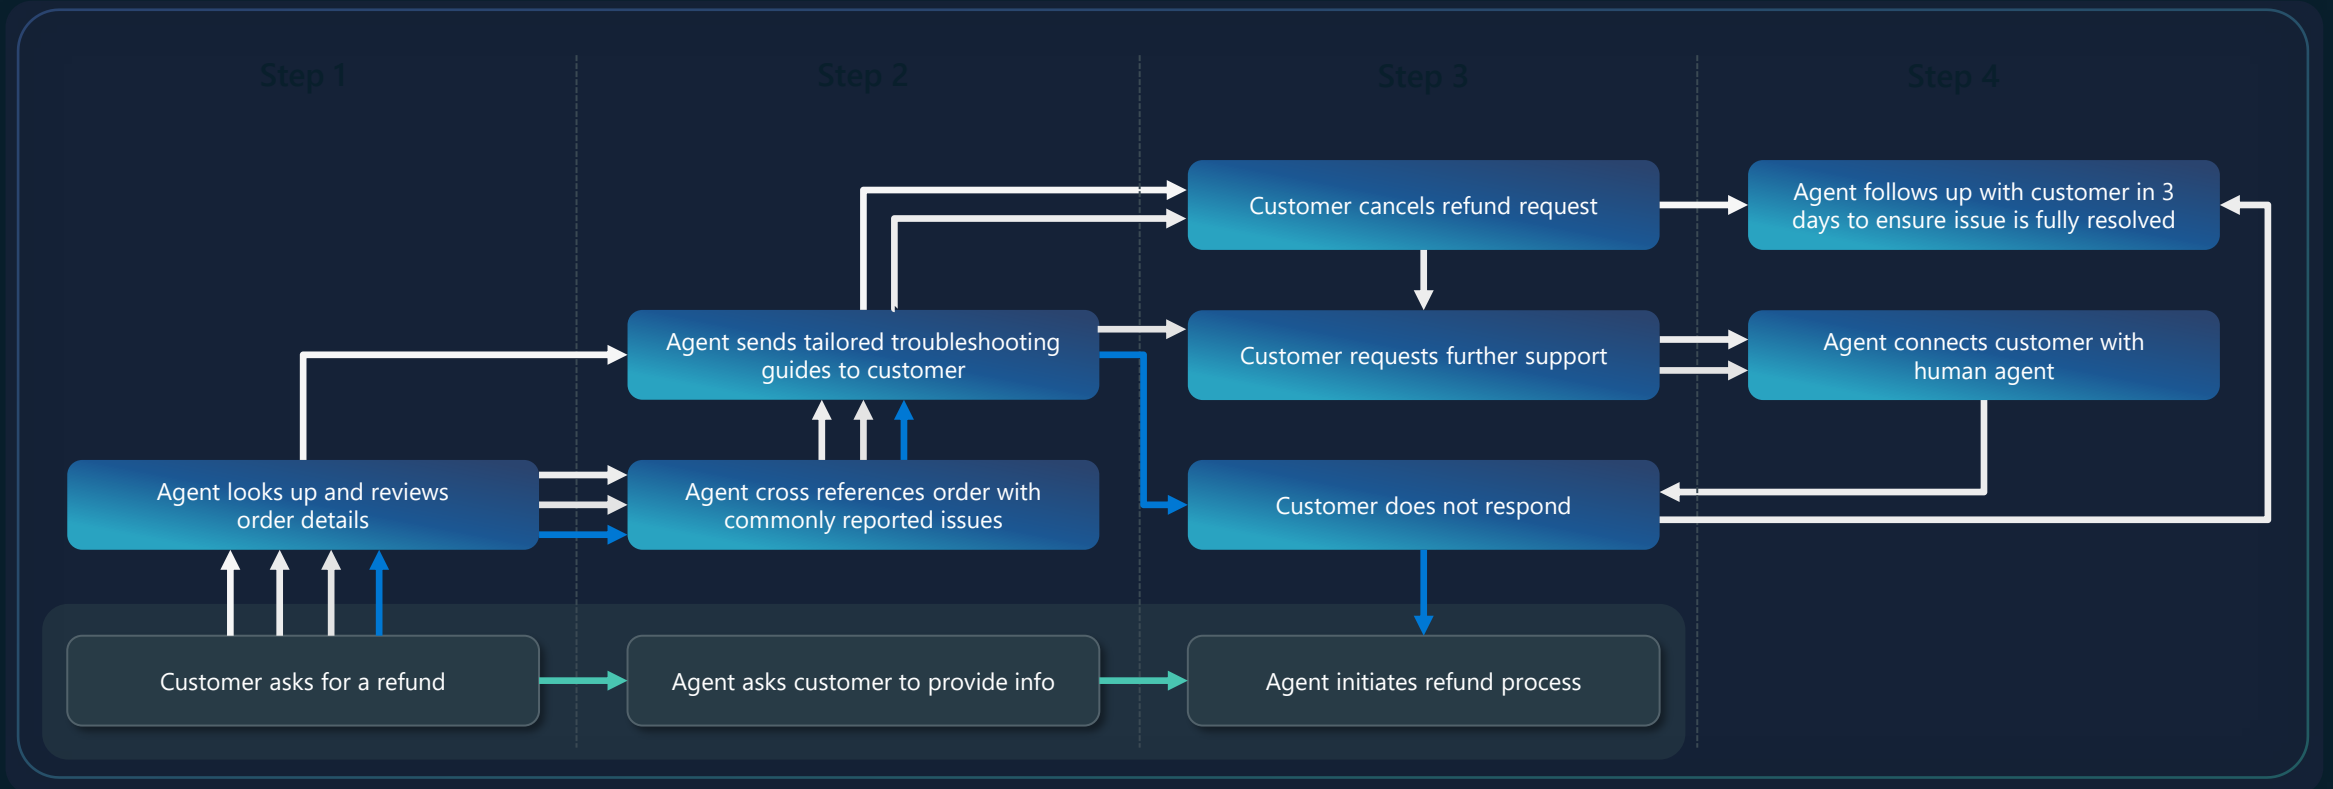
Step 1

Step 2

Step 3

Step 4

Customer cancels refund request

Agent follows up with customer in 3 days to ensure issue is fully resolved

Agent sends tailored troubleshooting guides to customer

Customer requests further support

Agent connects customer with human agent

Agent looks up and reviews order details

Agent cross references order with commonly reported issues

Customer does not respond

Customer asks for a refund

Agent asks customer to provide info

Agent initiates refund process